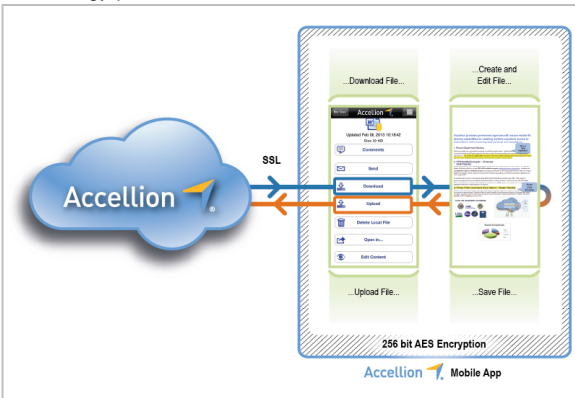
...Download File...

...Create and Edit File...

Accellion

SSL

Accellion

Updated Feb 08, 2013 10:18:42

Comments

Send

Download

Upload

Delete Local File

Open in...

Edit Content

...Upload File...

...Save File...

256 bit AES Encryption

Accellion Mobile App